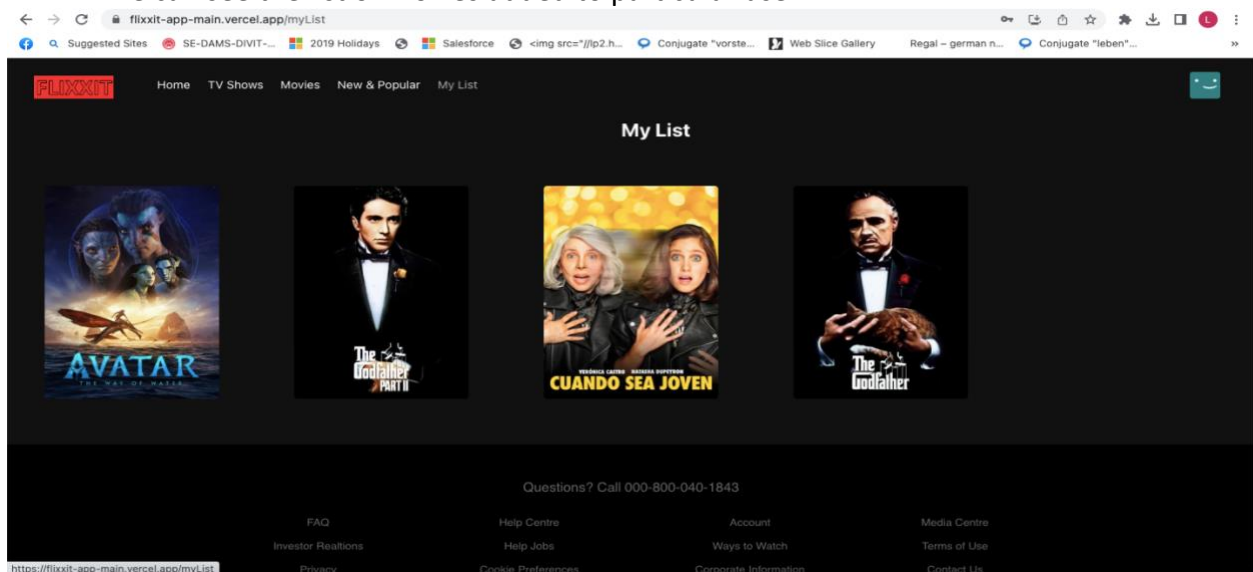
flixxit-app-main.vercel.app/myList

Suggested Sites SE-DAMS-DIVIT-... 2019 Holidays Salesforce <img src="//lp2.h... Conjugate "vorste... Web Slice Gallery Regal – german n... Conjugate "leben"...

FLIXXIT Home TV Shows Movies New & Popular My List

My List

AVATAR THE WAY OF WATER

The Godfather PART II

VERÓNICA CASTRO RAFAELA DIPETROS CUANDO SEA JOVEN

The Godfather

Questions? Call 000-800-040-1843

| FAQ | Help Centre | Account | Media Centre |
|---|---|---|---|
| Investor Realtions | Help Jobs | Ways to Watch | Terms of Use |
| Privacy | Cookie Preferences | Corporate Information | Contact Us |

https://flixxit-app-main.vercel.app/myList